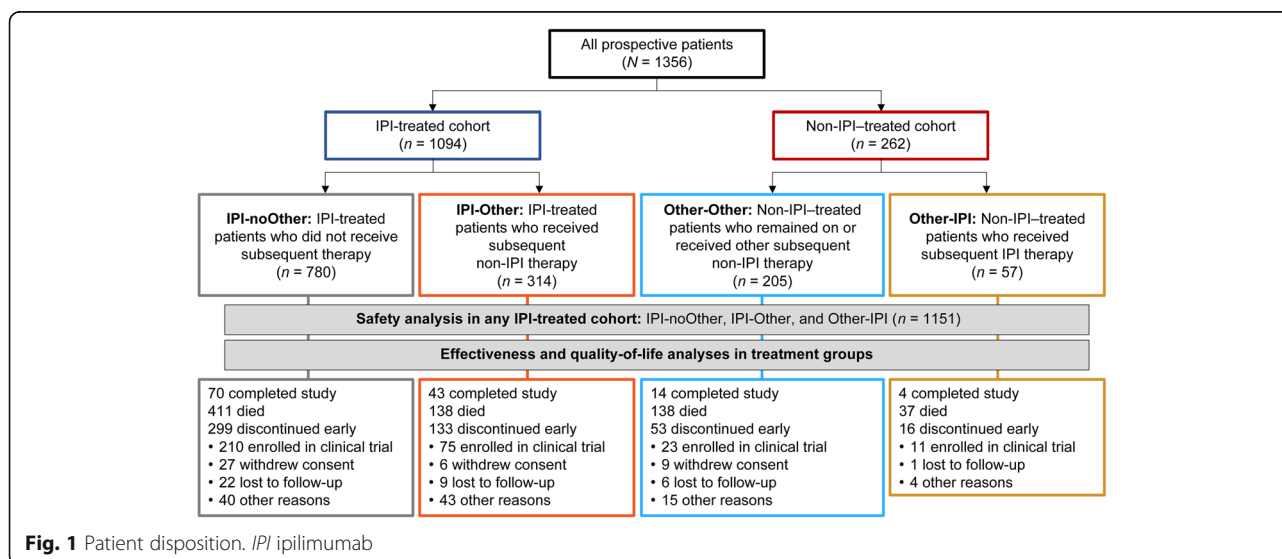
All prospective patients
($N$ = 1356)

IPI-treated cohort
($n$ = 1094)

Non-IPI–treated cohort
($n$ = 262)

**IPI-noOther:** IPI-treated patients who did not receive subsequent therapy
($n$ = 780)

**IPI-Other:** IPI-treated patients who received subsequent non-IPI therapy
($n$ = 314)

**Other-Other:** Non-IPI–treated patients who remained on or received other subsequent non-IPI therapy
($n$ = 205)

**Other-IPI:** Non-IPI–treated patients who received subsequent IPI therapy
($n$ = 57)

**Safety analysis in any IPI-treated cohort:** IPI-noOther, IPI-Other, and Other-IPI ($n$ = 1151)

**Effectiveness and quality-of-life analyses in treatment groups**

70 completed study
411 died
299 discontinued early
• 210 enrolled in clinical trial
• 27 withdrew consent
• 22 lost to follow-up
• 40 other reasons

43 completed study
138 died
133 discontinued early
• 75 enrolled in clinical trial
• 6 withdrew consent
• 9 lost to follow-up
• 43 other reasons

14 completed study
138 died
53 discontinued early
• 23 enrolled in clinical trial
• 9 withdrew consent
• 6 lost to follow-up
• 15 other reasons

4 completed study
37 died
16 discontinued early
• 11 enrolled in clinical trial
• 1 lost to follow-up
• 4 other reasons

**Fig. 1** Patient disposition. *IPI* ipilimumab